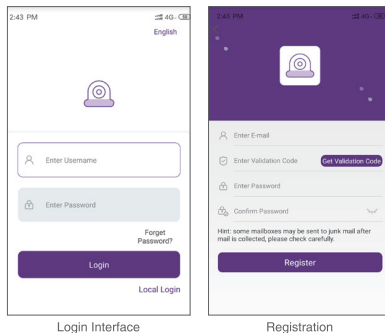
2:43 PM

4G

English

Enter Username

Enter Password

Forget Password?

Login

Local Login

Login Interface

2:43 PM

4G

Enter E-mail

Enter Validation Code

Get Validation Code

Enter Password

Confirm Password

Hint: some mailboxes may be sent to junk mail after mail is collected, please check carefully.

Register

Registration